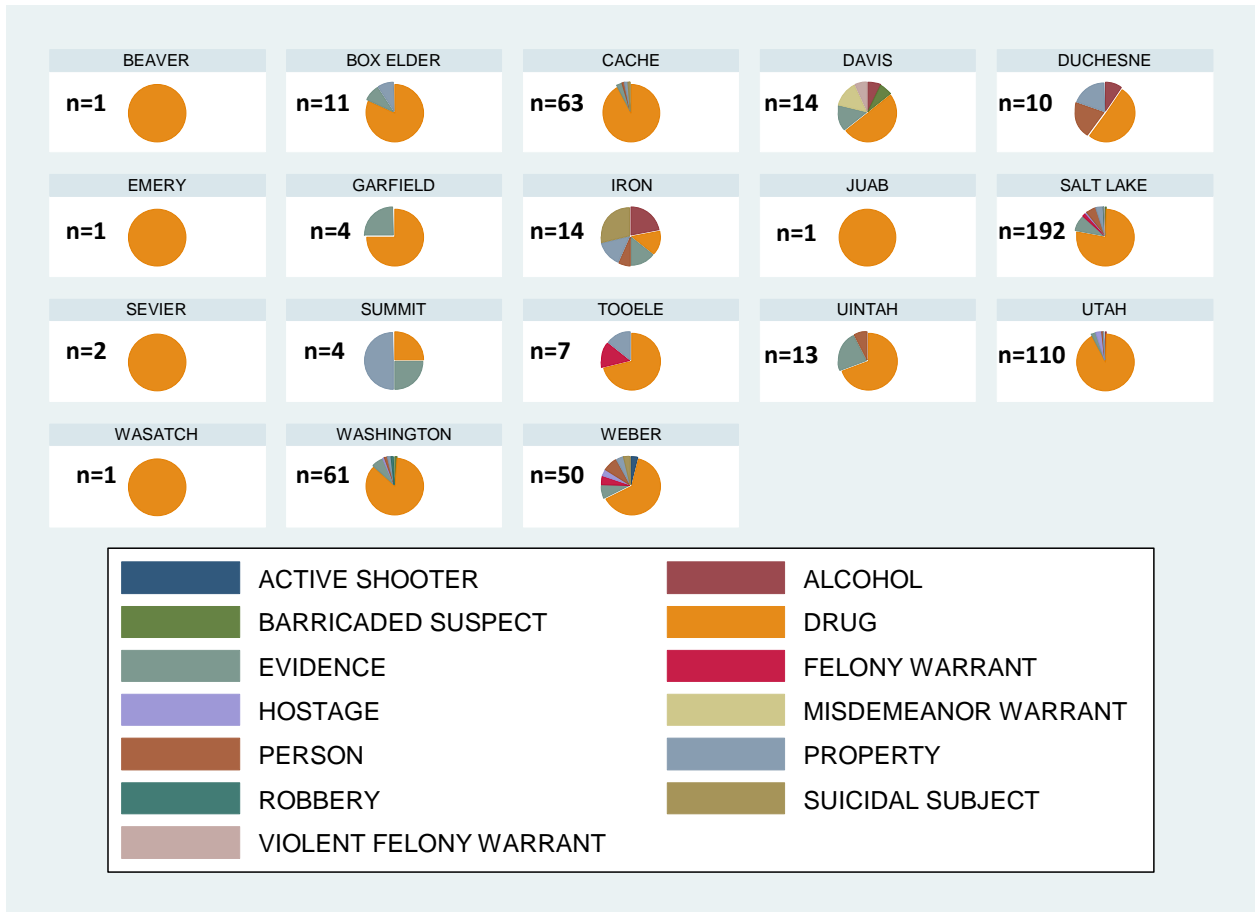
BEAVER
n=1

BOX ELDER
n=11

CACHE
n=63

DAVIS
n=14

DUCHESNE
n=10

EMERY
n=1

GARFIELD
n=4

IRON
n=14

JUAB
n=1

SALT LAKE
n=192

SEVIER
n=2

SUMMIT
n=4

TOOELE
n=7

UINTAH
n=13

UTAH
n=110

WASATCH
n=1

WASHINGTON
n=61

WEBER
n=50

ACTIVE SHOOTER
ALCOHOL
BARRICADED SUSPECT
DRUG
EVIDENCE
FELONY WARRANT
HOSTAGE
MISDEMEANOR WARRANT
PERSON
PROPERTY
ROBBERY
SUICIDAL SUBJECT
VIOLENT FELONY WARRANT